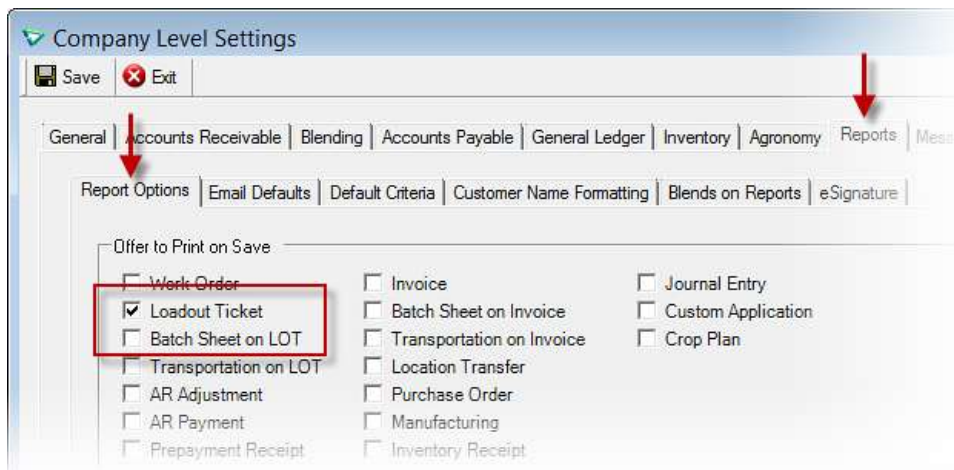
Company Level Settings

Save | Exit

General | Accounts Receivable | Blending | Accounts Payable | General Ledger | Inventory | Agronomy | Reports | Mess

Report Options | Email Defaults | Default Criteria | Customer Name Formatting | Blends on Reports | eSignature

Offer to Print on Save

Work Order
Loadout Ticket
Batch Sheet on LOT
Transportation on LOT
AR Adjustment
AR Payment
Prepayment Receipt

Invoice
Batch Sheet on Invoice
Transportation on Invoice
Location Transfer
Purchase Order
Manufacturing
Inventory Receipt

Journal Entry
Custom Application
Crop Plan